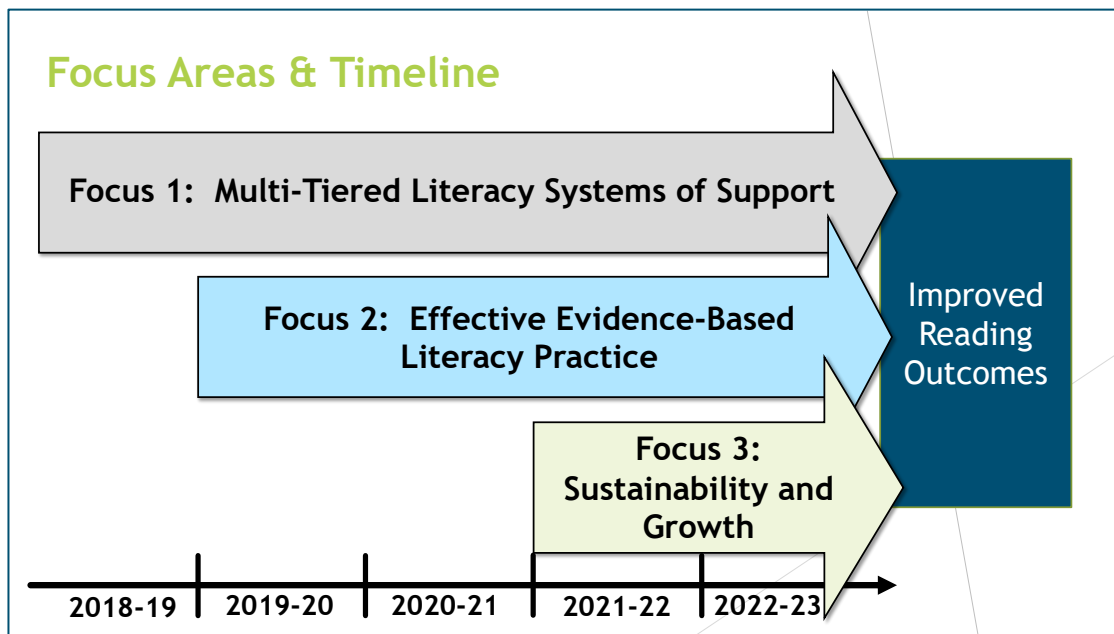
Focus Areas & Timeline

Focus 1: Multi-Tiered Literacy Systems of Support

Focus 2: Effective Evidence-Based Literacy Practice

Focus 3: Sustainability and Growth

Improved Reading Outcomes

2018-19 2019-20 2020-21 2021-22 2022-23